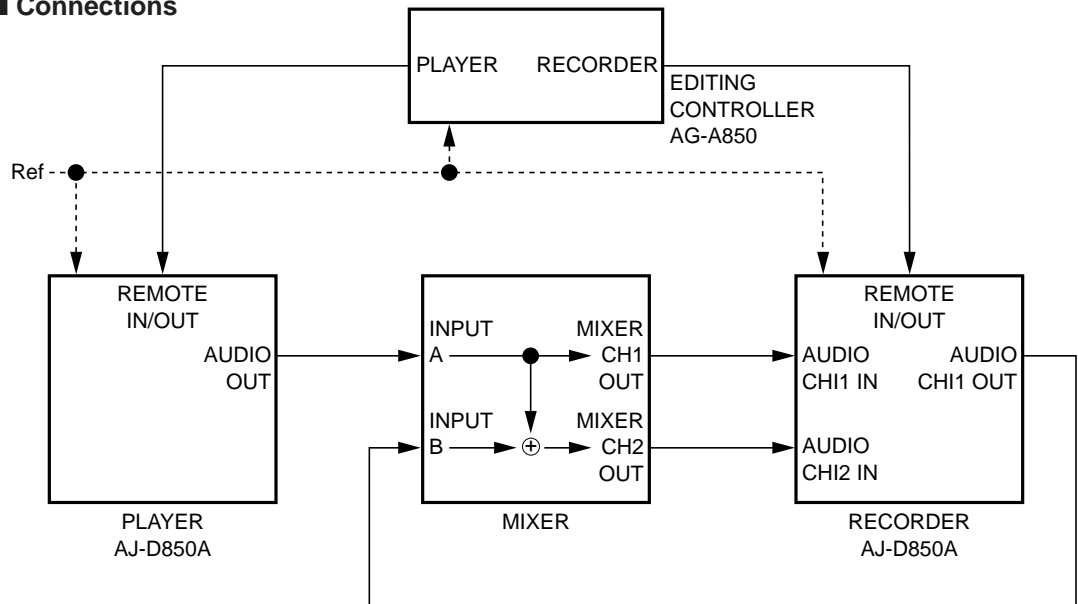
Connections

PLAYER RECORDER

EDITING CONTROLLER AG-A850

Ref

REMOTE IN/OUT

AUDIO OUT

PLAYER AJ-D850A

INPUT A

INPUT B

$\oplus$

MIXER CH1 OUT

MIXER CH2 OUT

MIXER

REMOTE IN/OUT

AUDIO CHI1 IN

AUDIO CHI2 IN

AUDIO CHI1 OUT

RECORDER AJ-D850A